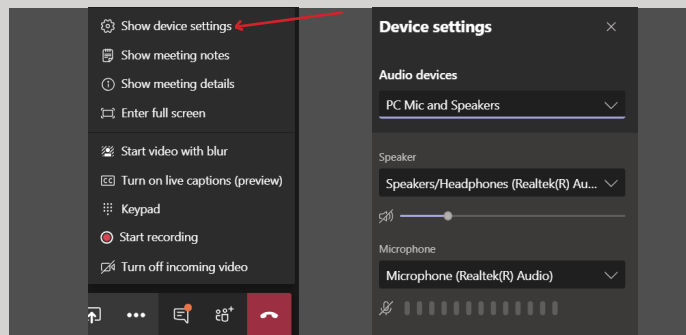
Show device settings
Show meeting notes
Show meeting details
Enter full screen
Start video with blur
Turn on live captions (preview)
Keypad
Start recording
Turn off incoming video

Device settings
Audio devices
PC Mic and Speakers
Speaker
Speakers/Headphones (Realtek(R) Au...
Microphone
Microphone (Realtek(R) Audio)